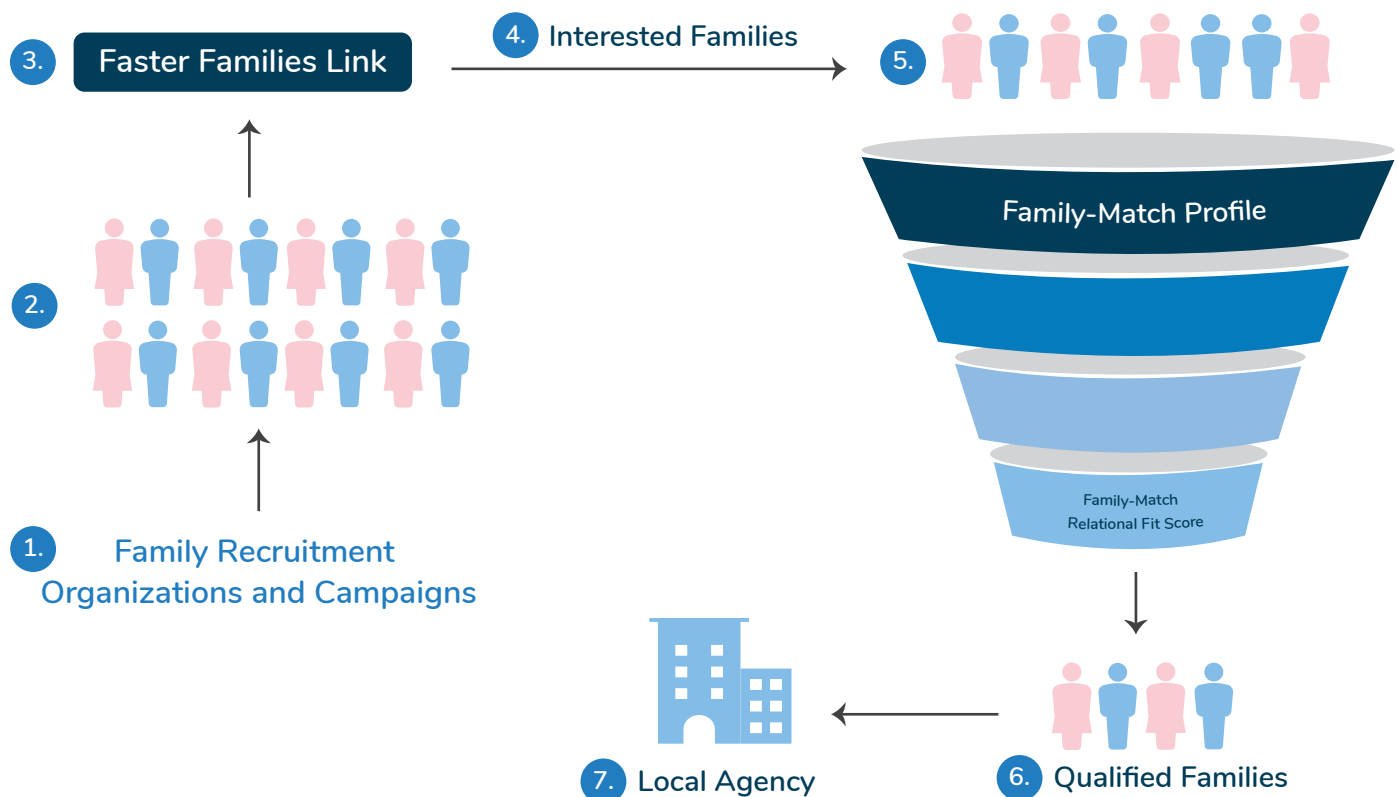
3. Faster Families Link

4. Interested Families

5.

2.

1. Family Recruitment Organizations and Campaigns

Family-Match Profile

Family-Match Relational Fit Score

7. Local Agency

6. Qualified Families